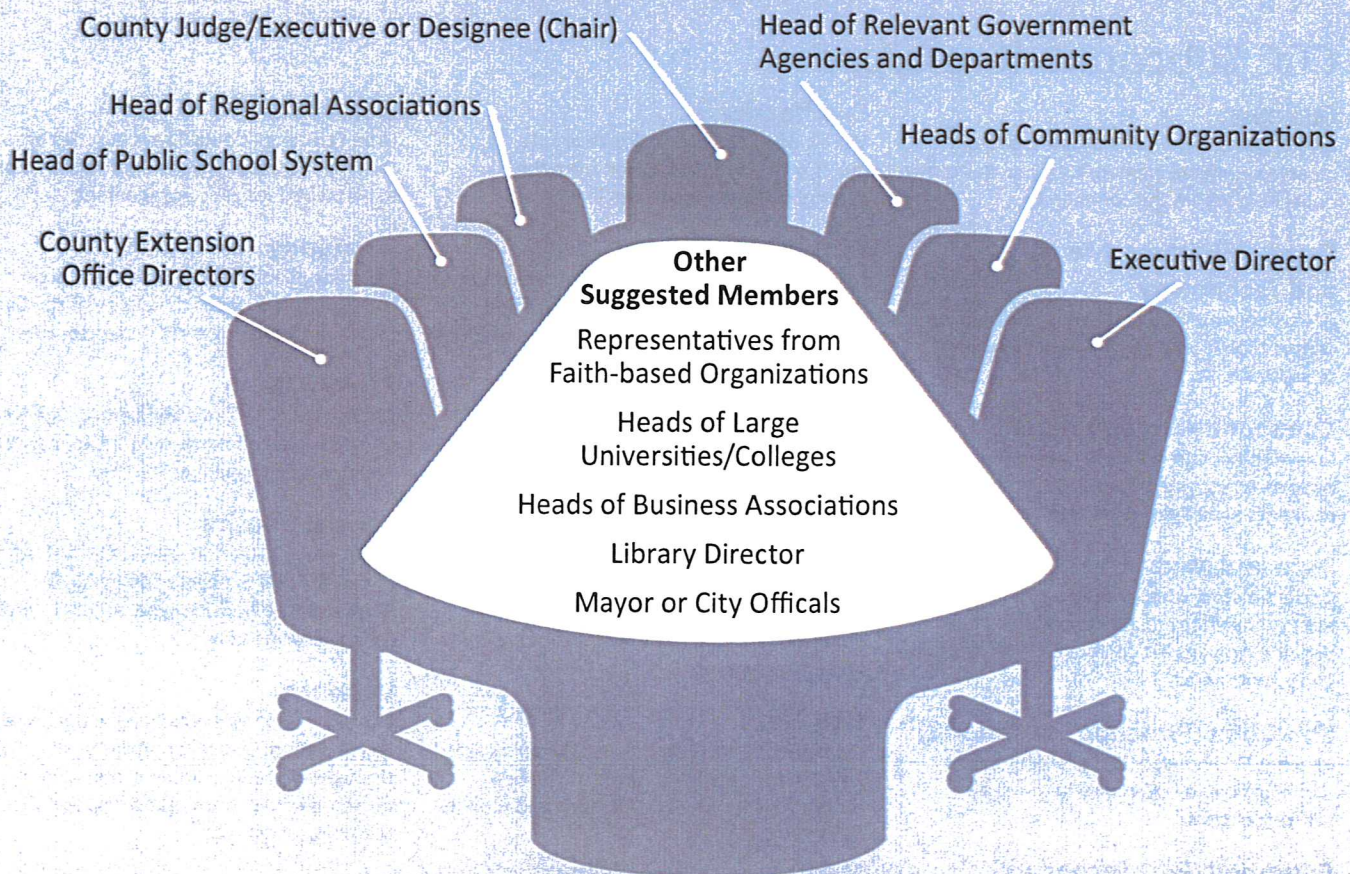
County Judge/Executive or Designee (Chair)

Head of Relevant Government Agencies and Departments

Head of Regional Associations

Heads of Community Organizations

Head of Public School System

County Extension Office Directors

Executive Director

Other Suggested Members

Representatives from Faith-based Organizations

Heads of Large Universities/Colleges

Heads of Business Associations

Library Director

Mayor or City Officals